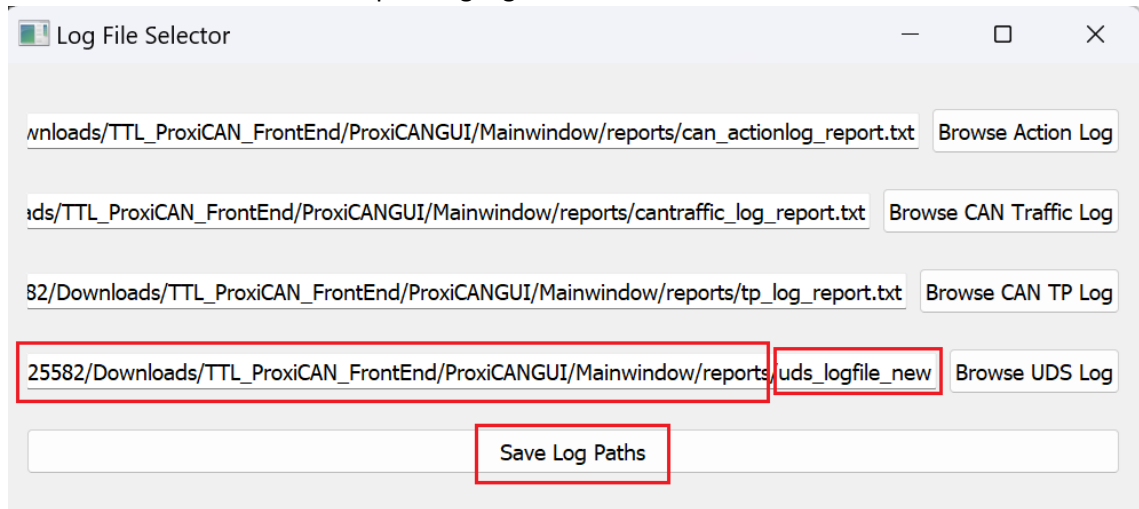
Log File Selector

wnloads/TTL_ProxiCAN_FrontEnd/ProxiCANGUI/Mainwindow/reports/can_actionlog_report.txt Browse Action Log

ads/TTL_ProxiCAN_FrontEnd/ProxiCANGUI/Mainwindow/reports/cantraffic_log_report.txt Browse CAN Traffic Log

82/Downloads/TTL_ProxiCAN_FrontEnd/ProxiCANGUI/Mainwindow/reports/tp_log_report.txt Browse CAN TP Log

25582/Downloads/TTL_ProxiCAN_FrontEnd/ProxiCANGUI/Mainwindow/reports/uds_logfile_new Browse UDS Log

Save Log Paths